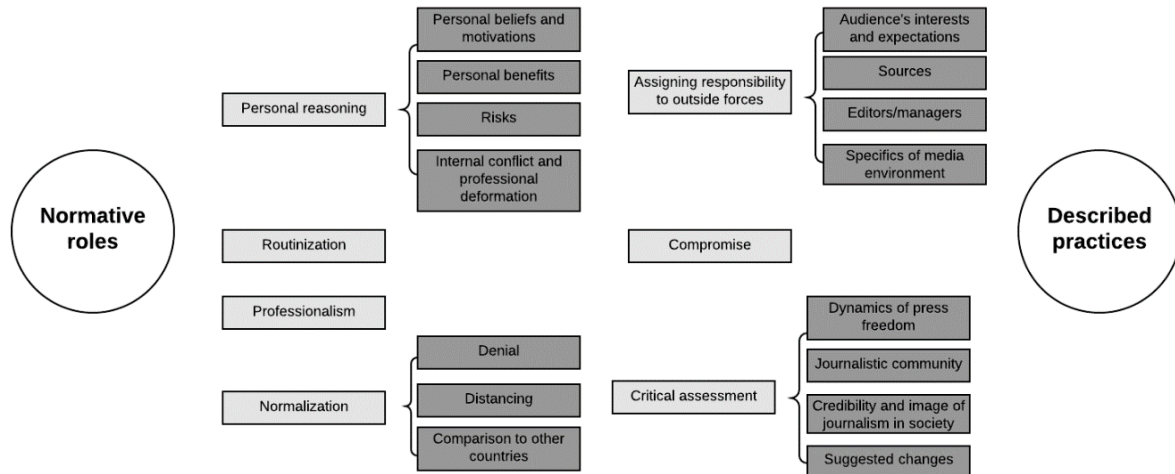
Normative roles

Personal reasoning

Personal beliefs and motivations

Personal benefits

Risks

Internal conflict and professional deformation

Routinization

Professionalism

Normalization

Denial

Distancing

Comparison to other countries

Assigning responsibility to outside forces

Audience's interests and expectations

Sources

Editors/managers

Specifics of media environment

Compromise

Critical assessment

Dynamics of press freedom

Journalistic community

Credibility and image of journalism in society

Suggested changes

Described practices